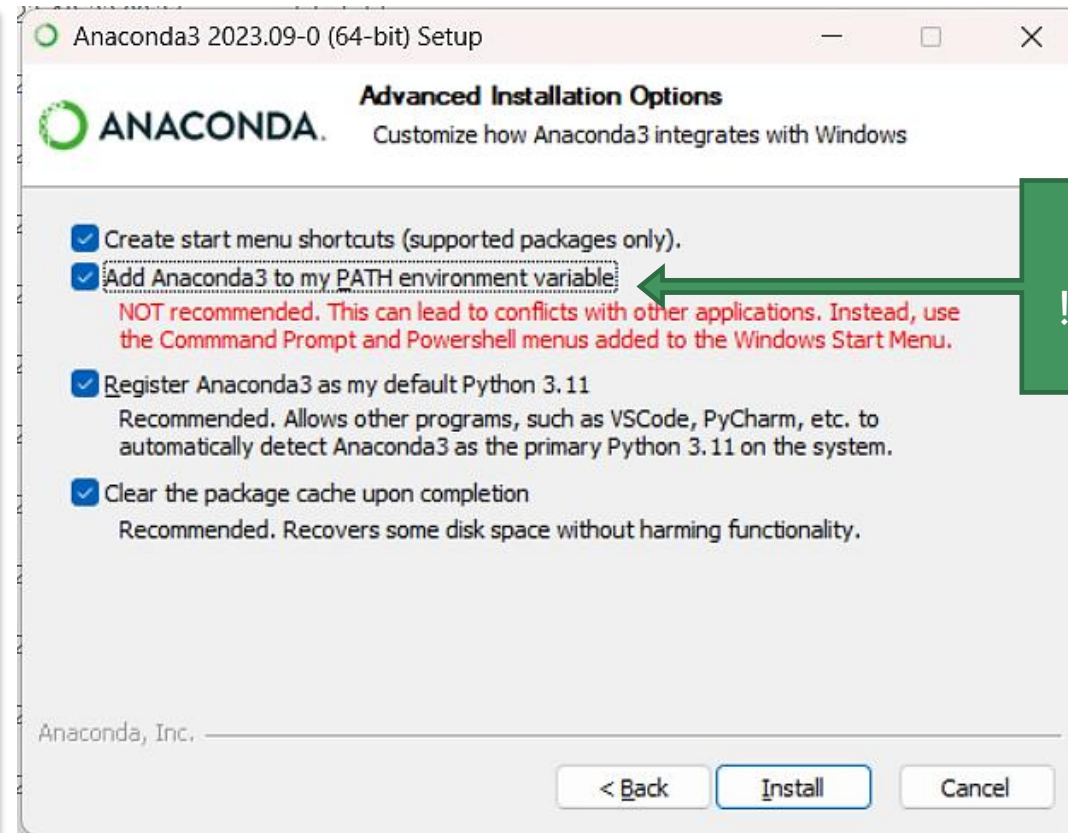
Anaconda3 2023.09-0 (64-bit) Setup

ANACONDA.

Advanced Installation Options
Customize how Anaconda3 integrates with Windows

Create start menu shortcuts (supported packages only).

Add Anaconda3 to my PATH environment variable
NOT recommended. This can lead to conflicts with other applications. Instead, use the Commmand Prompt and Powershell menus added to the Windows Start Menu.

!

Register Anaconda3 as my default Python 3.11
Recommended. Allows other programs, such as VSCode, PyCharm, etc. to automatically detect Anaconda3 as the primary Python 3.11 on the system.

Clear the package cache upon completion
Recommended. Recovers some disk space without harming functionality.

Anaconda, Inc.

< Back Install Cancel